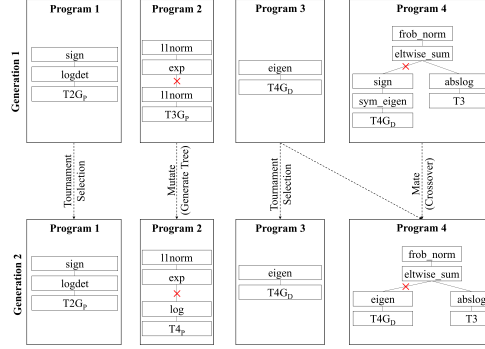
Generation 1

Program 1
sign
logdet
T2G$_P$

Program 2
l1norm
exp
l1norm
T3G$_P$

Program 3
eigen
T4G$_D$

Program 4
frob_norm
eltwise_sum
sign
abslog
sym_eigen
T3
T4G$_D$

Tournament Selection

Mutate (Generate Tree)

Tournament Selection

Mate (Crossover)

Generation 2

Program 1
sign
logdet
T2G$_P$

Program 2
l1norm
exp
log
T4$_P$

Program 3
eigen
T4G$_D$

Program 4
frob_norm
eltwise_sum
eigen
abslog
T4G$_D$
T3